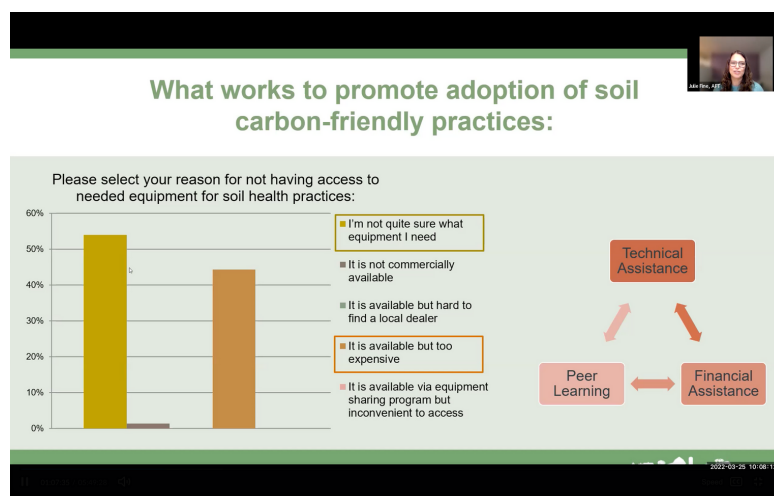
Julie Fine, AFT

What works to promote adoption of soil carbon-friendly practices:

Please select your reason for not having access to needed equipment for soil health practices:

60%
50%
40%
30%
20%
10%
0%

I'm not quite sure what equipment I need

It is not commercially available

It is available but hard to find a local dealer

It is available but too expensive

It is available via equipment sharing program but inconvenient to access

Technical Assistance

Peer Learning

Financial Assistance

2022-03-25 10:06:1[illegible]